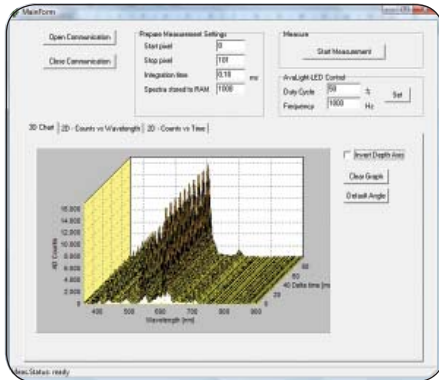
MainForm

Open Communication

Close Communication

Prepare Measurement Settings
Start pixel 0
Stop pixel 101
Integration time 0.10 ms
Spectra stored to RAM 1000

Measure
Start Measurement

AvaLight-LED Control
Duty Cycle 50 %
Frequency 1000 Hz
Set

3D Chart | 2D - Counts vs Wavelength | 2D - Counts vs Time

Invert Depth Axis
Clear Graph
Default Angle

16,000
14,000
12,000
10,000
8,000
6,000
4,000
2,000
0
AD Counts

400 500 600 700 800 900
Wavelength [nm]

0 20 40 60 80
Delta time [ms]

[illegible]Status: ready